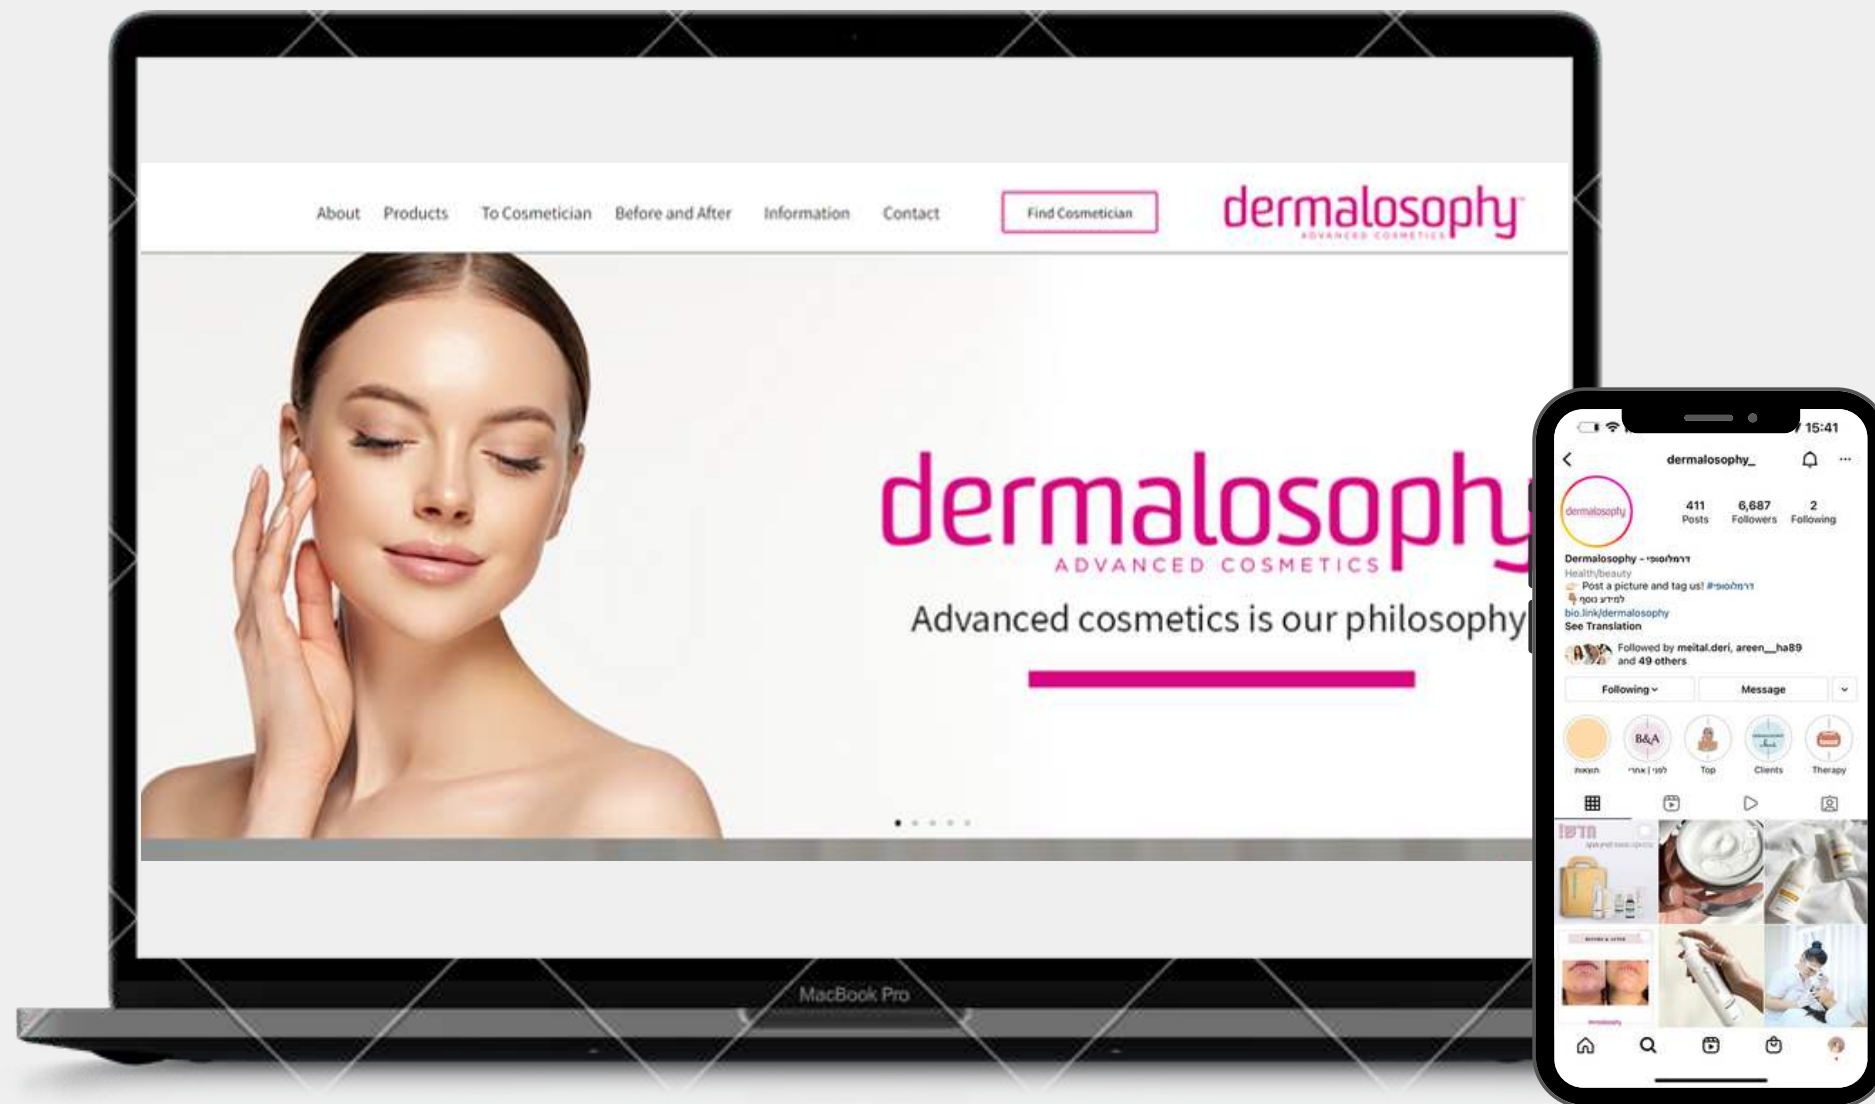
About Products To Cosmetician Before and After Information Contact

Find Cosmetician

dermalosophy
ADVANCED COSMETICS

dermalosophy
ADVANCED COSMETICS

Advanced cosmetics is our philosophy

MacBook Pro

15:41

dermalosophy_

dermalosophy

411 Posts
6,687 Followers
2 Following

Dermalosophy - דרמלוסופי
Health/beauty
Post a picture and tag us! #דרמלוסופי
למידע נוסף
bio.link/dermalosophy
See Translation

Followed by meital.deri, areen__ha89 and 49 others

Following
Message

תוצאות
לפני | אחרי
Top
Clients
Therapy

חדש!